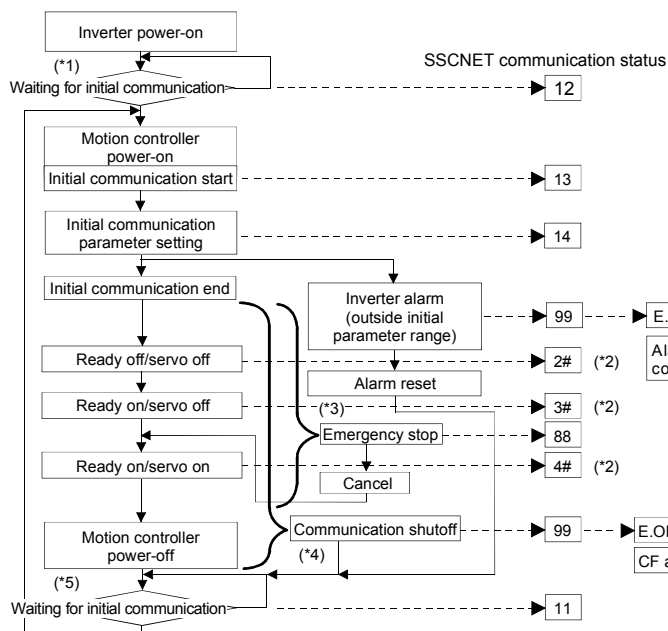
Inverter power-on

(*1)

Waiting for initial communication

SSCNET communication status

12

Motion controller power-on

Initial communication start

13

Initial communication parameter setting

14

Initial communication end

Inverter alarm (outside initial parameter range)

99

E.

Al

co

Ready off/servo off

2#

(*2)

Alarm reset

Ready on/servo off

(*3)

3#

(*2)

Emergency stop

88

Ready on/servo on

4#

(*2)

Cancel

Motion controller power-off

Communication shutoff

99

E.OI

CF a

(*4)

(*5)

Waiting for initial communication

11